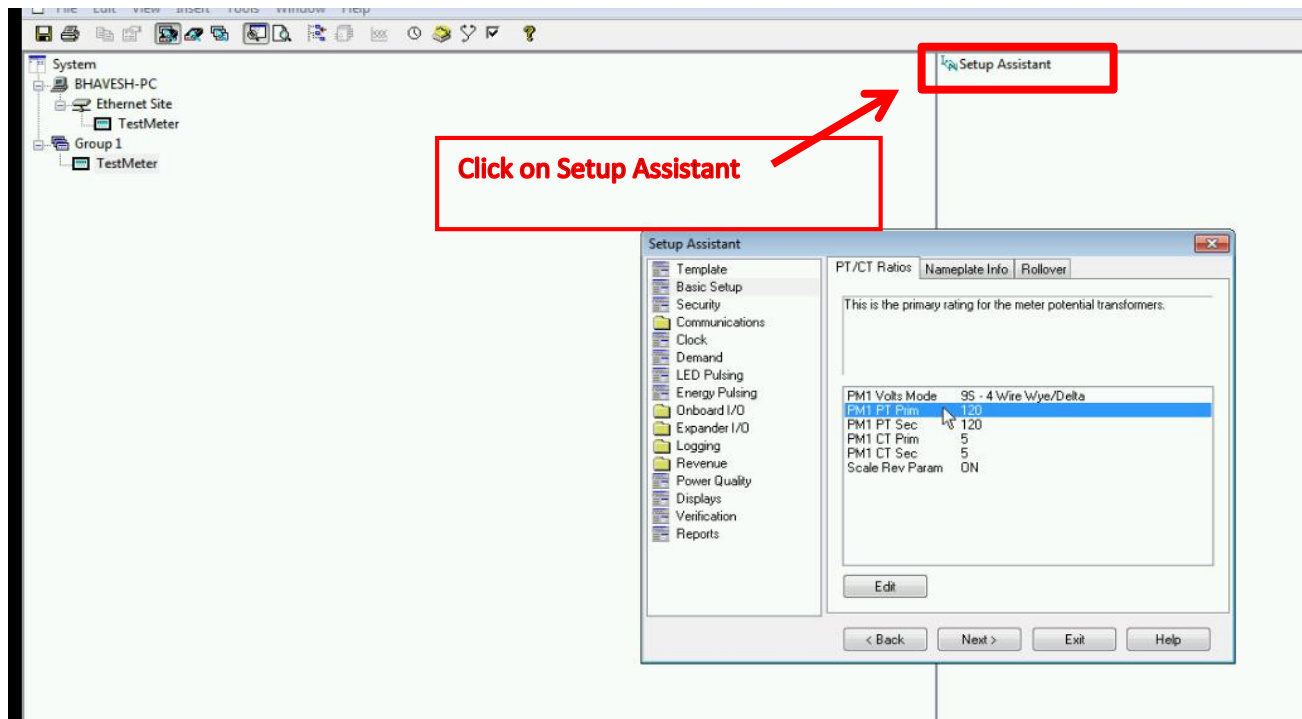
File Edit View Insert Tools Window Help

System
BHAVESH-PC
Ethernet Site
TestMeter
Group 1
TestMeter

Setup Assistant

Click on Setup Assistant

Setup Assistant

Template
Basic Setup
Security
Communications
Clock
Demand
LED Pulsing
Energy Pulsing
Onboard I/O
Expander I/O
Logging
Revenue
Power Quality
Displays
Verification
Reports

PT/CT Ratios | Nameplate Info | Rollover

This is the primary rating for the meter potential transformers.

| | |
|---|---|
| PM1 Volts Mode | 9S - 4 Wire Wye/Delta |
| PM1 PT Prim | 120 |
| PM1 PT Sec | 120 |
| PM1 CT Prim | 5 |
| PM1 CT Sec | 5 |
| Scale Rev Param | ON |

Edit

< Back
Next >
Exit
Help